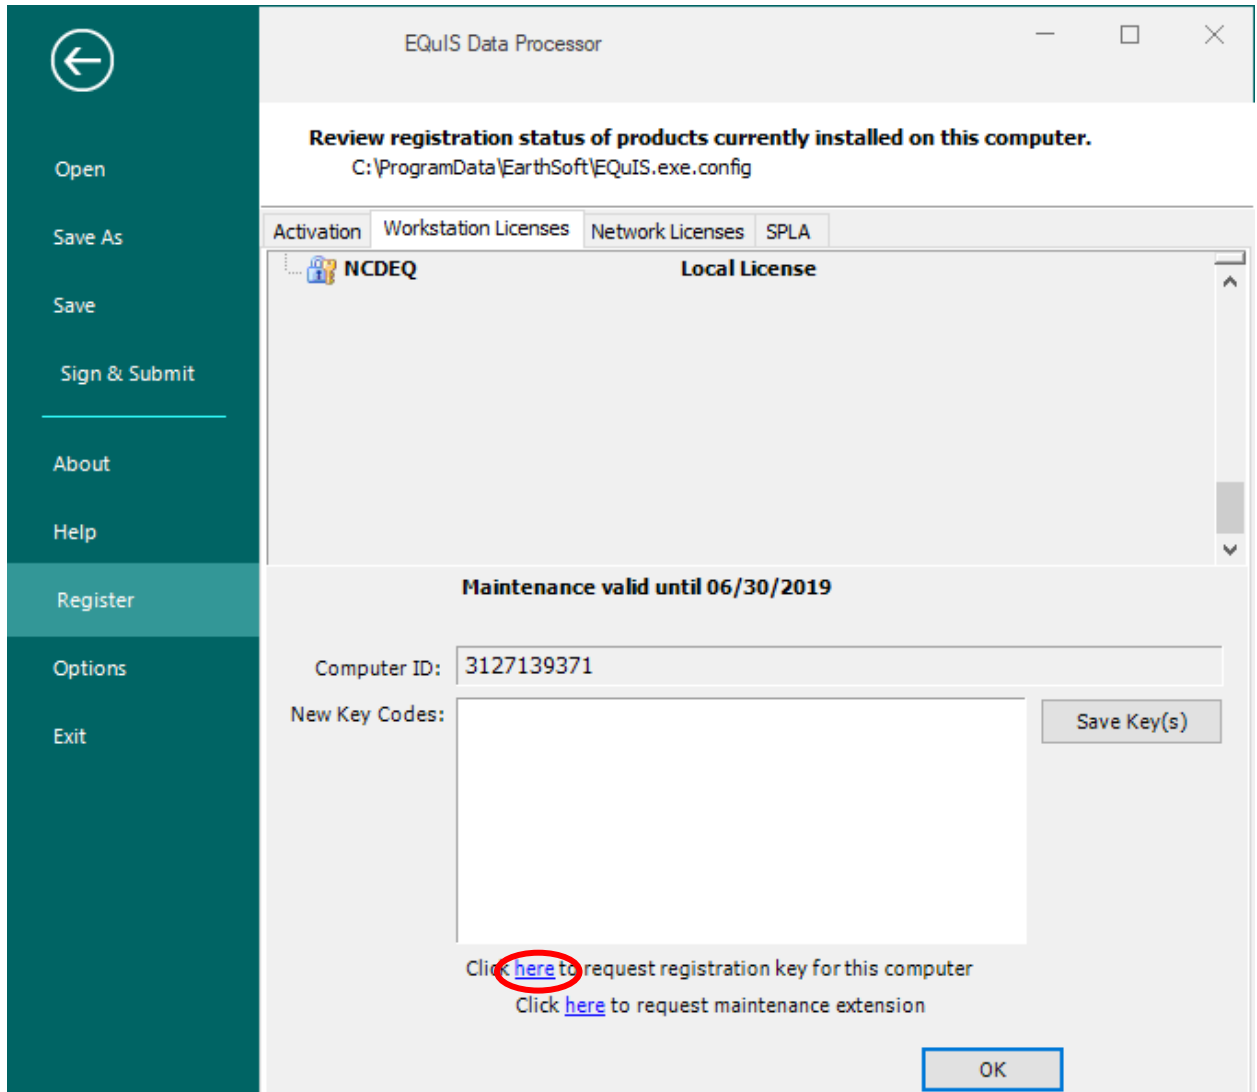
Open

Save As

Save

Sign & Submit

About

Help

Register

Options

Exit

EQuIS Data Processor

Review registration status of products currently installed on this computer.
C:\ProgramData\EarthSoft\EQuIS.exe.config

Activation | Workstation Licenses | Network Licenses | SPLA

NCDEQ Local License

Maintenance valid until 06/30/2019

Computer ID: 3127139371

New Key Codes:

Save Key(s)

Click here to request registration key for this computer

Click here to request maintenance extension

OK